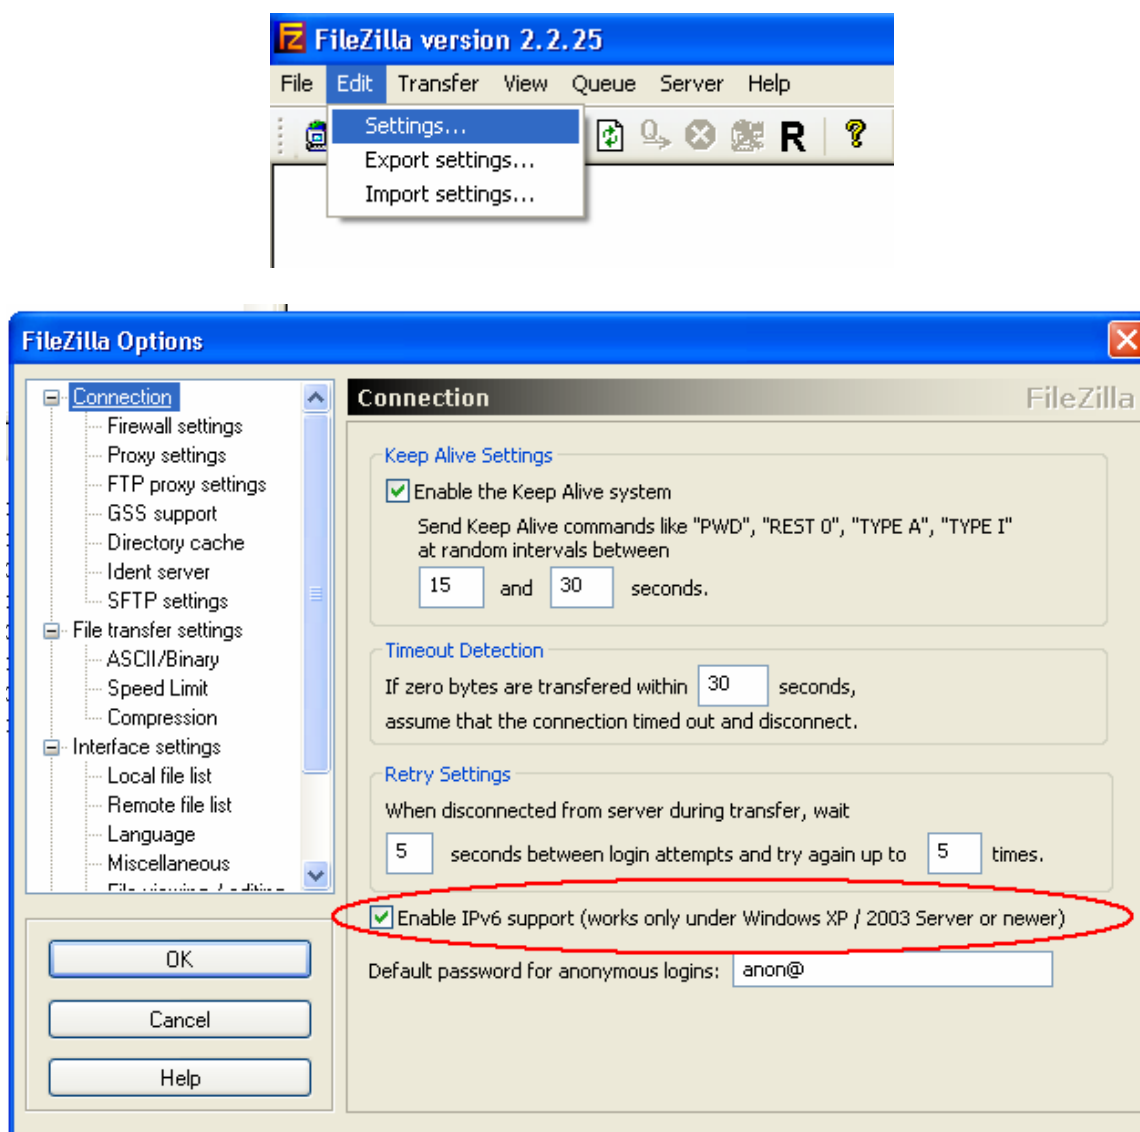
FileZilla version 2.2.25

File Edit Transfer View Queue Server Help

Settings...
Export settings...
Import settings...

R

FileZilla Options

Connection
Firewall settings
Proxy settings
FTP proxy settings
GSS support
Directory cache
Ident server
SFTP settings
File transfer settings
ASCII/Binary
Speed Limit
Compression
Interface settings
Local file list
Remote file list
Language
Miscellaneous
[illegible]

OK
Cancel
Help

Connection
FileZilla

Keep Alive Settings
Enable the Keep Alive system
Send Keep Alive commands like "PWD", "REST 0", "TYPE A", "TYPE I" at random intervals between
15 and 30 seconds.

Timeout Detection
If zero bytes are transfered within 30 seconds, assume that the connection timed out and disconnect.

Retry Settings
When disconnected from server during transfer, wait
5 seconds between login attempts and try again up to 5 times.

Enable IPv6 support (works only under Windows XP / 2003 Server or newer)

Default password for anonymous logins: anon@